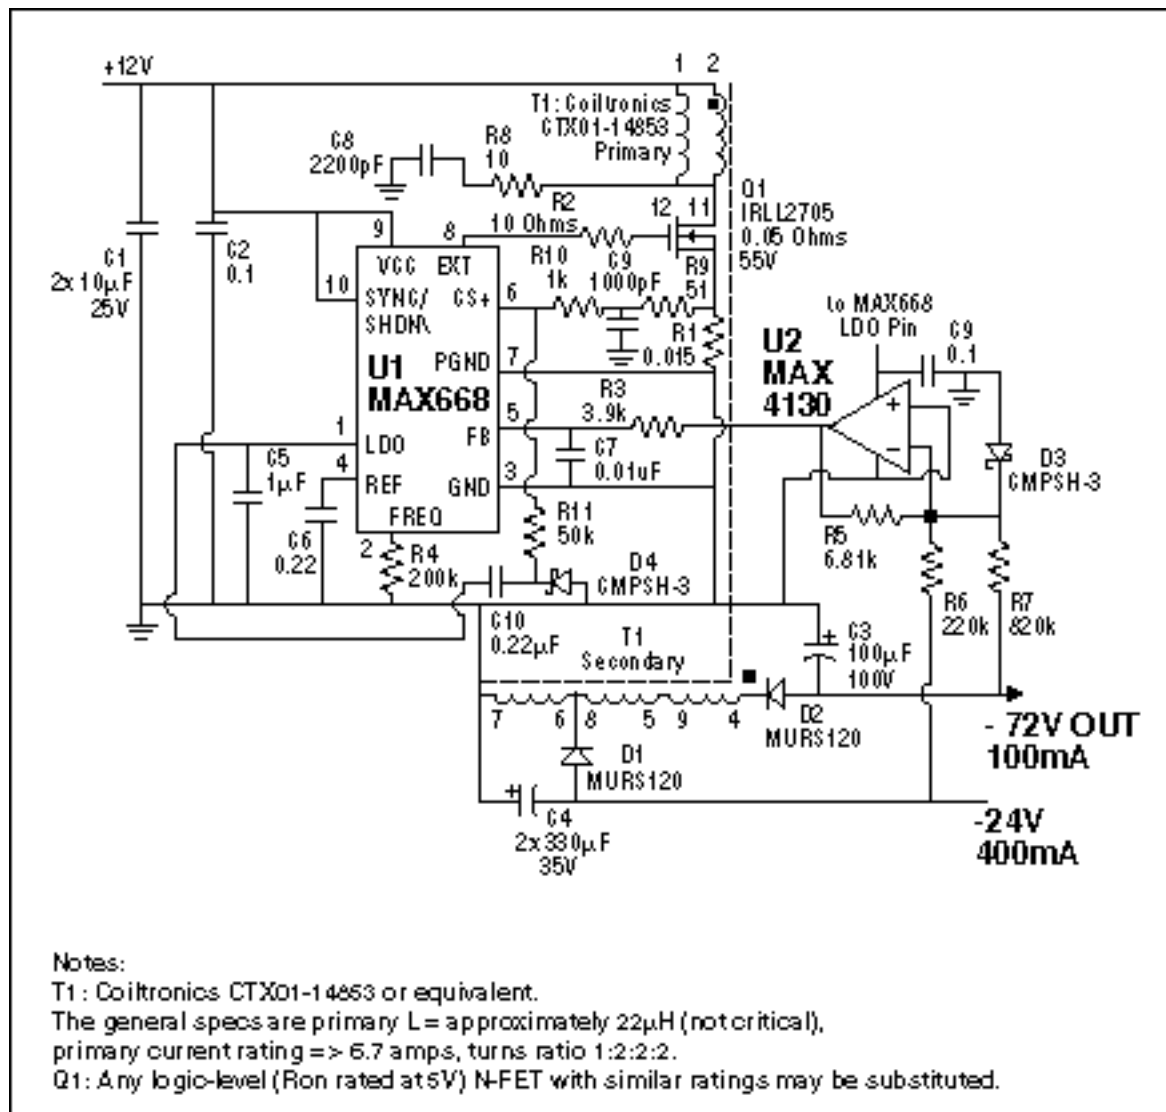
+12V

1 2
T1: Coiltronics CTX01-14853 Primary

C8 2200pF
R8 10
R2 10 Ohms
Q1 IRLL2705 0.05 Ohms 55V
12 11
9
8
R10 1k
C9 1000pF
R9 51
C1 2x10µF 25V
C2 0.1
10
VCC EXT
SYNC/ SHDN\
CS+
6
to MAX668 LDO Pin
C9 0.1
R1 0.015
U1 MAX668
PGND 7
U2 MAX 4130
R3 3.9k
5
1
LDO
FB
C7 0.01uF
D3 CMPSH-3
C5 1µF
4
REF
GND
3
C6 0.22
FREQ
R11 50k
R5 6.81k
2
R4 200k
D4 CMPSH-3
R6 220k
R7 820k
C10 0.22µF
T1 Secondary
C3 100µF 100V
7 6 8 5 9 4
D2 MURS120
- 72V OUT 100mA
D1 MURS120
C4 2x330µF 35V
-24V 400mA

Notes:
T1: Coiltronics CTX01-14853 or equivalent.
The general specs are primary L = approximately 22µH (not critical), primary current rating => 6.7 amps, turns ratio 1:2:2:2.
Q1: Any logic-level (Ron rated at 5V) N-FET with similar ratings may be substituted.